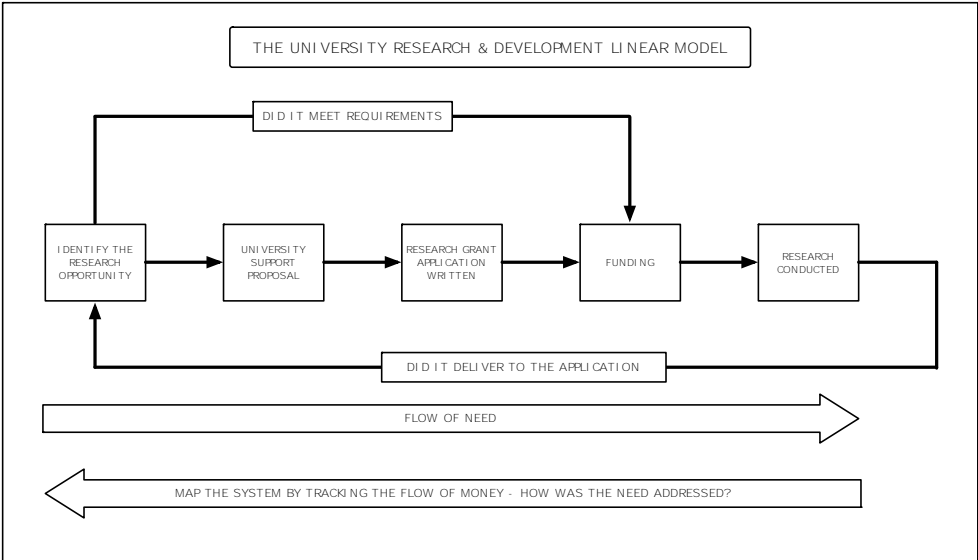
THE UNIVERSITY RESEARCH & DEVELOPMENT LINEAR MODEL

DID IT MEET REQUIREMENTS

IDENTIFY THE RESEARCH OPPORTUNITY

UNIVERSITY SUPPORT PROPOSAL

RESEARCH GRANT APPLICATION WRITTEN

FUNDING

RESEARCH CONDUCTED

DID IT DELIVER TO THE APPLICATION

FLOW OF NEED

MAP THE SYSTEM BY TRACKING THE FLOW OF MONEY - HOW WAS THE NEED ADDRESSED?